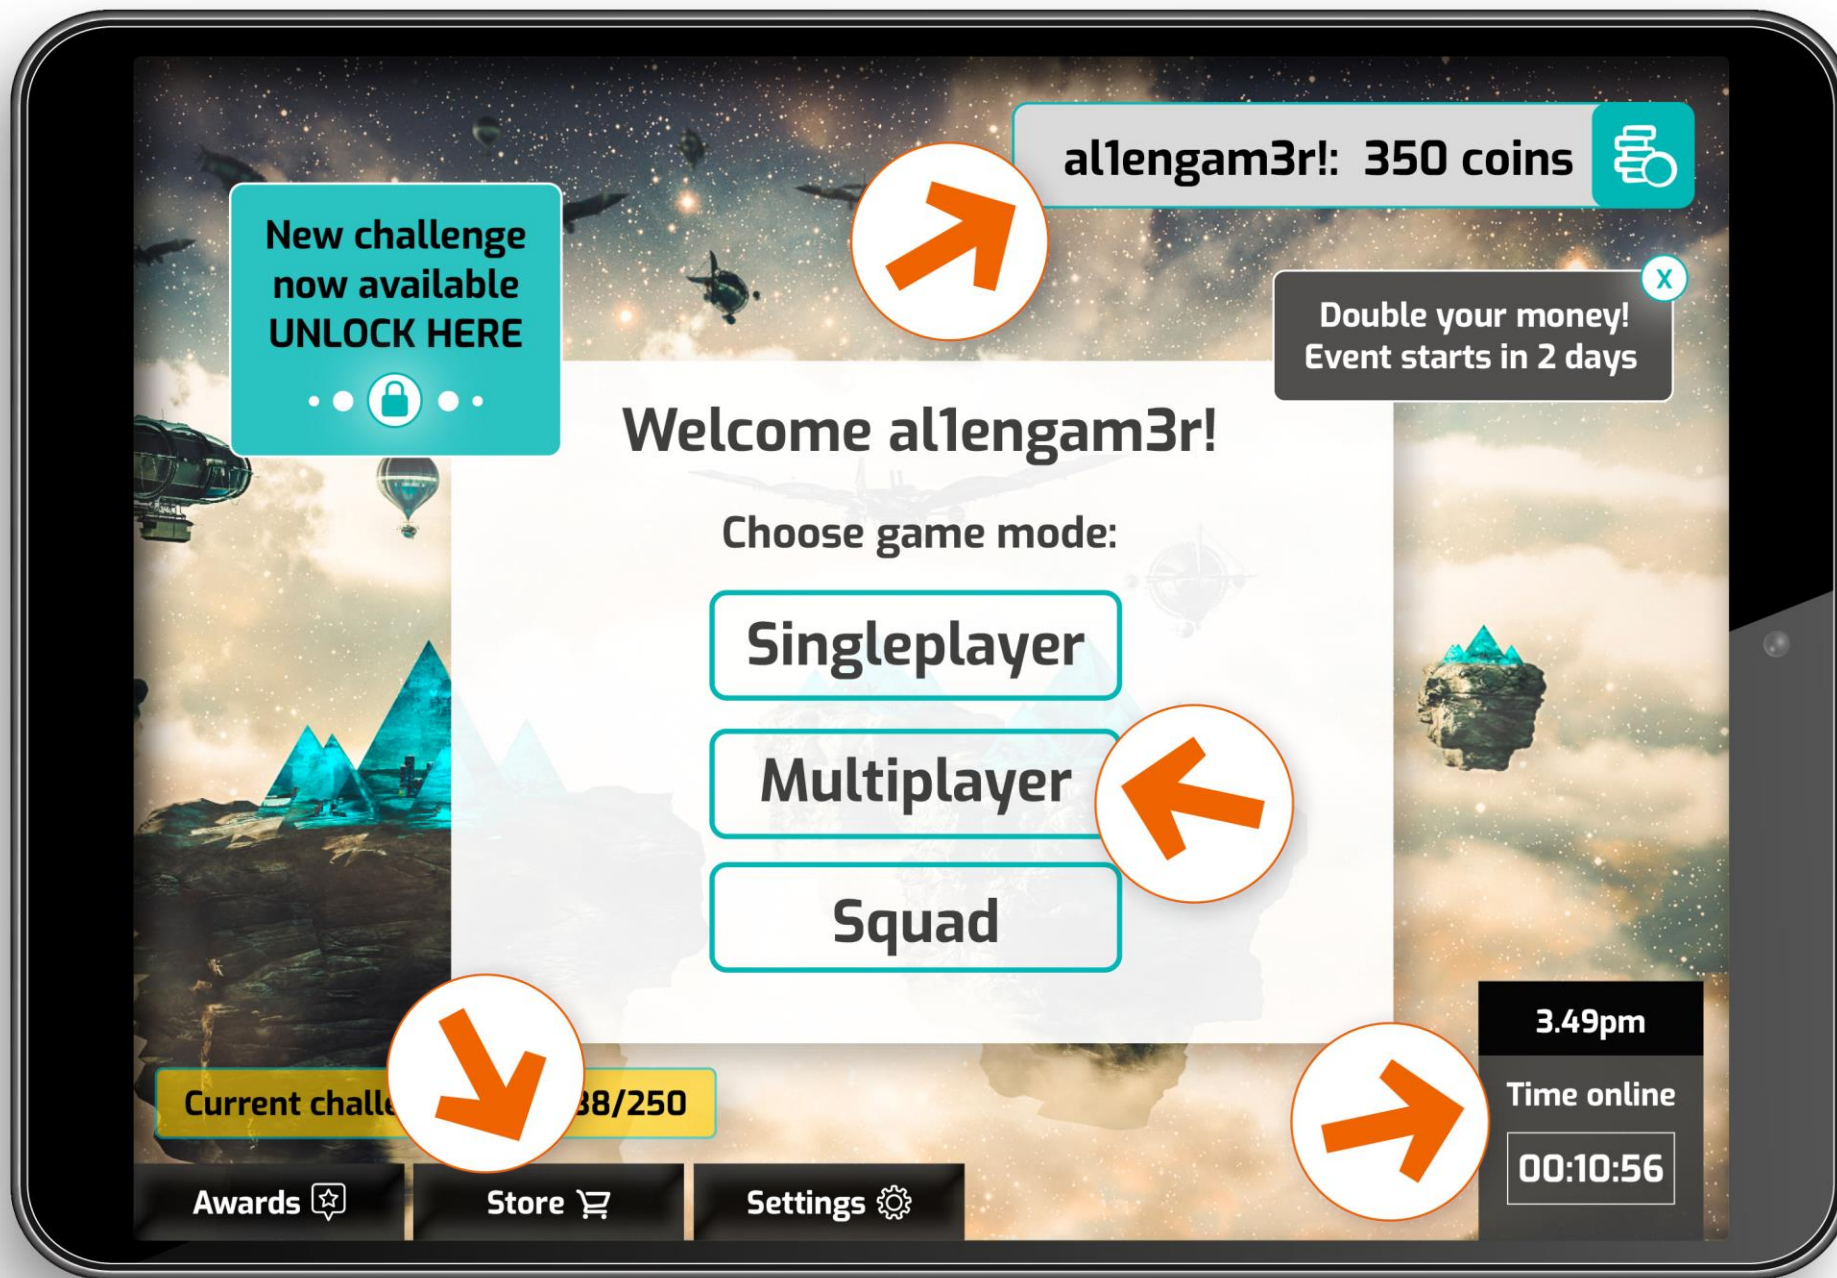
al1engam3r!: 350 coins

New challenge now available UNLOCK HERE

X

Double your money! Event starts in 2 days

Welcome al1engam3r!

Choose game mode:

Singleplayer

Multiplayer

Squad

3.49pm

Time online

00:10:56

Current challe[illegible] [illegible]38/250

Awards

Store

Settings